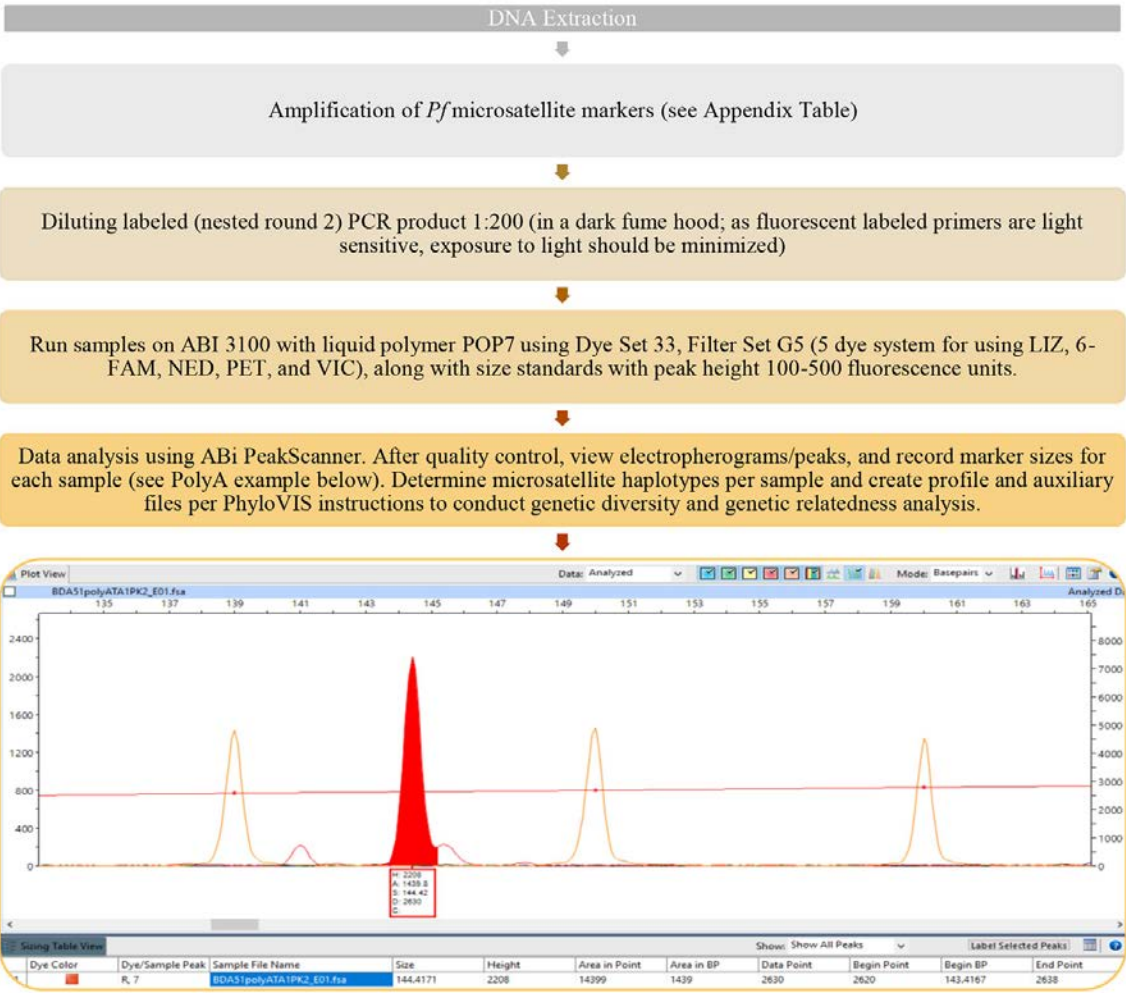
DNA Extraction

Amplification of *Pf* microsatellite markers (see Appendix Table)

Diluting labeled (nested round 2) PCR product 1:200 (in a dark fume hood; as fluorescent labeled primers are light sensitive, exposure to light should be minimized)

Run samples on ABI 3100 with liquid polymer POP7 using Dye Set 33, Filter Set G5 (5 dye system for using LIZ, 6-FAM, NED, PET, and VIC), along with size standards with peak height 100-500 fluorescence units.

Data analysis using ABi PeakScanner. After quality control, view electropherograms/peaks, and record marker sizes for each sample (see PolyA example below). Determine microsatellite haplotypes per sample and create profile and auxiliary files per PhyloVIS instructions to conduct genetic diversity and genetic relatedness analysis.

Plot View Data: Analyzed Mode: Basepairs

BDA51polyATA1PK2_E01.fsa Analyzed D

135 137 139 141 143 145 147 149 151 153 155 157 159 161 163 165

2400 2000 1600 1200 800 400 0

8000 7000 6000 5000 4000 3000 2000 1000 0

H: 2208
A: 1439.8
S: 144.42
D: 2630
C:

Sizing Table View Show: Show All Peaks Label Selected Peaks

| | Dye Color | Dye/Sample Peak | Sample File Name | Size | Height | Area in Point | Area in BP | Data Point | Begin Point | Begin BP | End Point |
|---|---|---|---|---|---|---|---|---|---|---|---|
| 1 | | R, 7 | BDA51polyATA1PK2_E01.fsa | 144.4171 | 2208 | 14399 | 1439 | 2630 | 2620 | 143.4167 | 2638 |